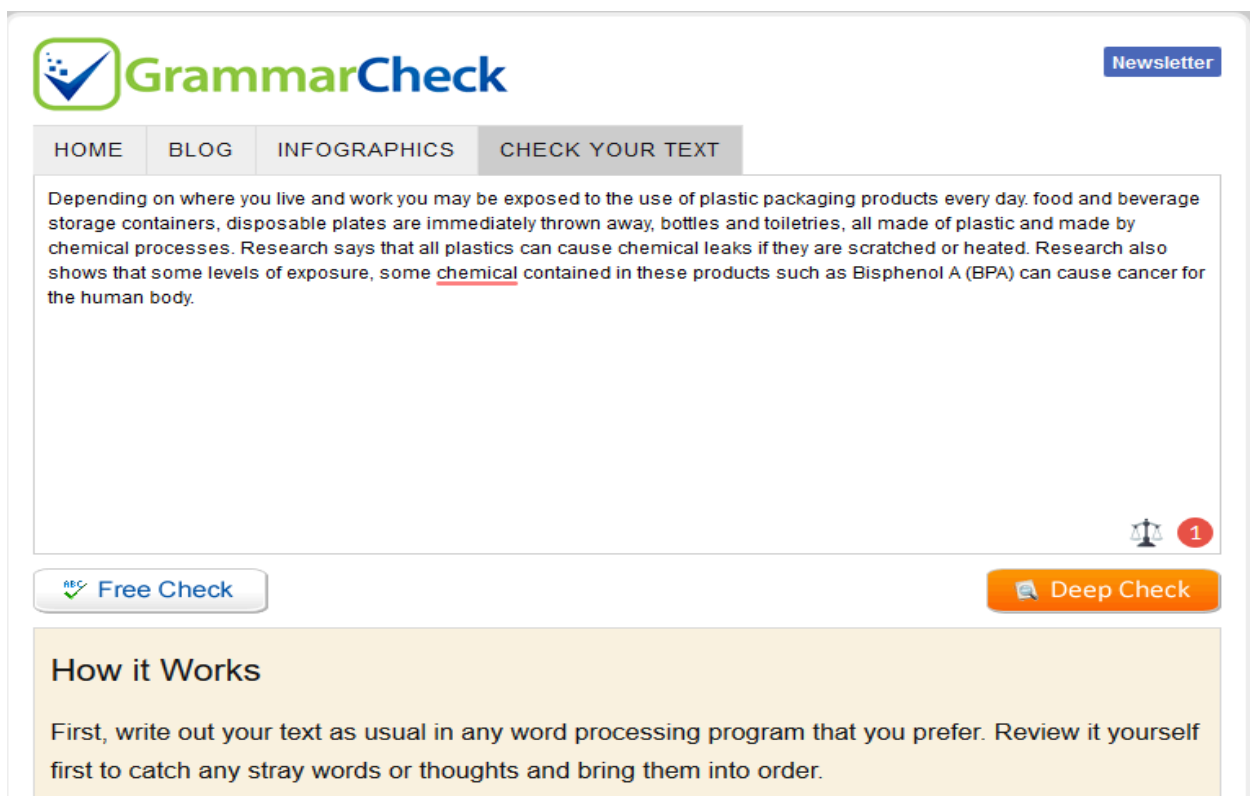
GrammarCheck

Newsletter

HOME | BLOG | INFOGRAPHICS | CHECK YOUR TEXT

Depending on where you live and work you may be exposed to the use of plastic packaging products every day. food and beverage storage containers, disposable plates are immediately thrown away, bottles and toiletries, all made of plastic and made by chemical processes. Research says that all plastics can cause chemical leaks if they are scratched or heated. Research also shows that some levels of exposure, some chemical contained in these products such as Bisphenol A (BPA) can cause cancer for the human body.

1

ABC Free Check

Deep Check

How it Works

First, write out your text as usual in any word processing program that you prefer. Review it yourself first to catch any stray words or thoughts and bring them into order.